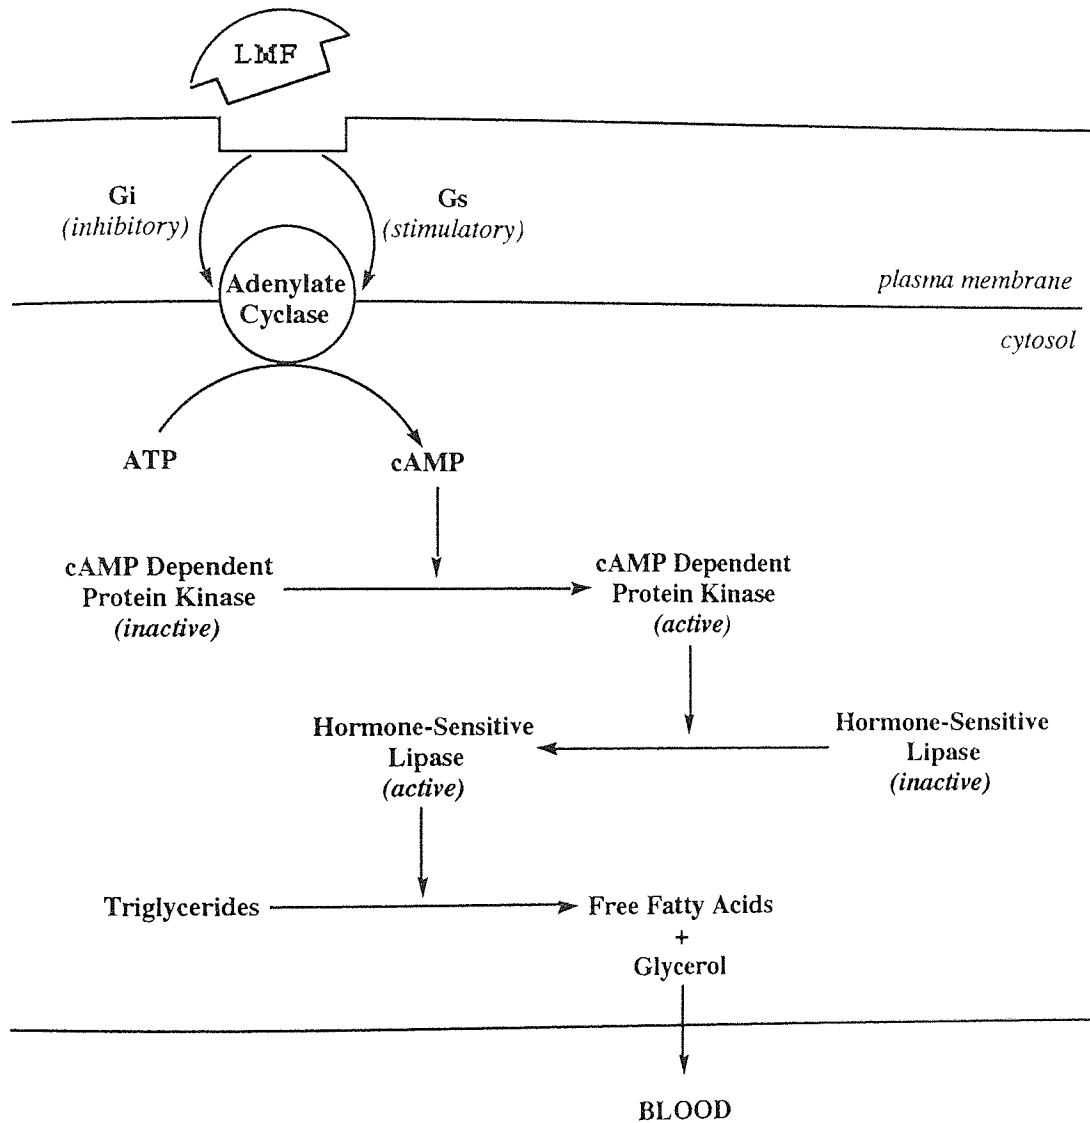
LMF

Gi
(inhibitory)

Gs
(stimulatory)

Adenylate Cyclase

plasma membrane

cytosol

ATP

cAMP

cAMP Dependent Protein Kinase
(inactive)

cAMP Dependent Protein Kinase
(active)

Hormone-Sensitive Lipase
(active)

Hormone-Sensitive Lipase
(inactive)

Triglycerides

Free Fatty Acids
+
Glycerol

BLOOD